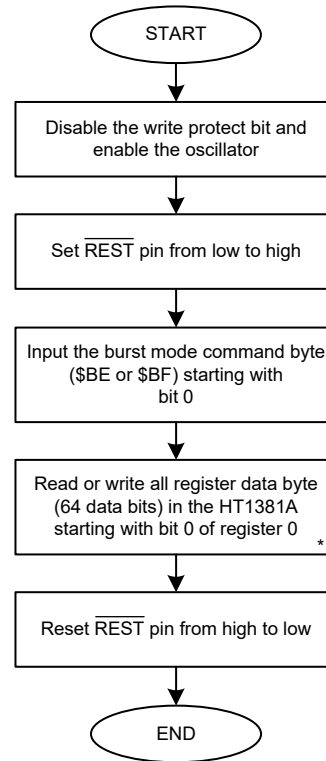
START

Disable the write protect bit and enable the oscillator

Set $\overline{\text{REST}}$ pin from low to high

Input the burst mode command byte (\$BE or \$BF) starting with bit 0

Read or write all register data byte (64 data bits) in the HT1381A starting with bit 0 of register 0

*

Reset $\overline{\text{REST}}$ pin from high to low

END